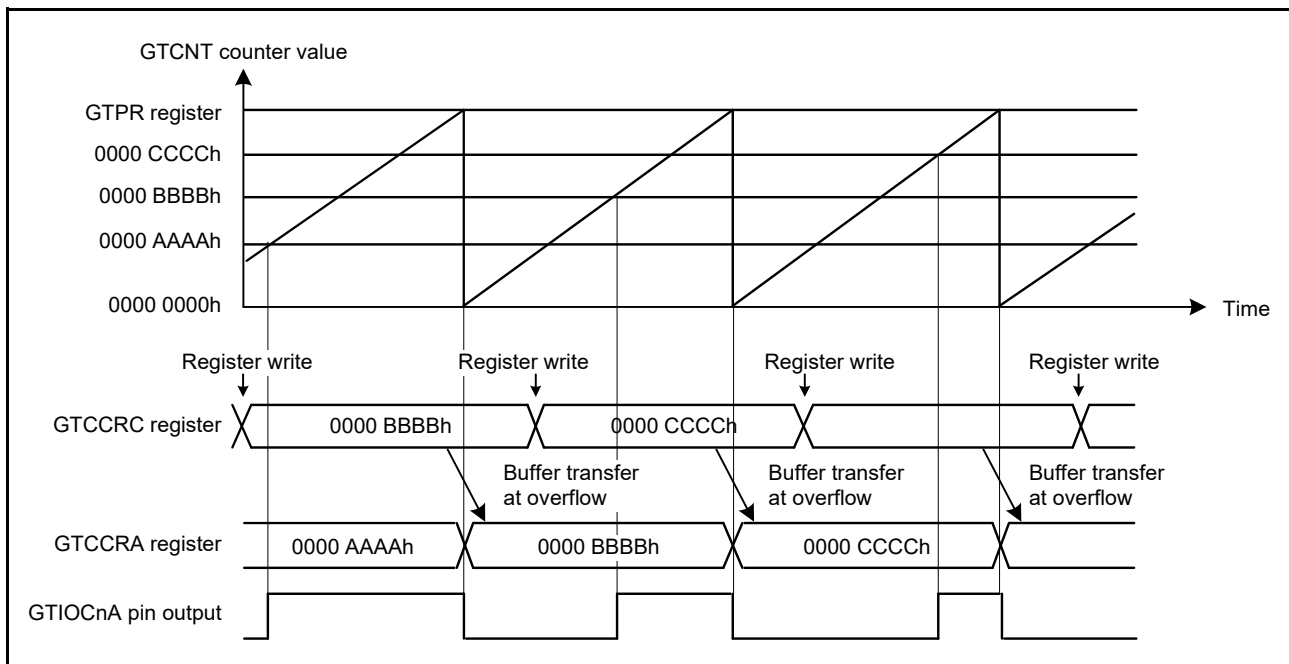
GTCNT counter value

GTPR register
0000 CCCCh
0000 BBBBh
0000 AAAAh
0000 0000h

Time

Register write
Register write
Register write
Register write

GTCCRC register
0000 BBBBh
0000 CCCCh

Buffer transfer at overflow
Buffer transfer at overflow
Buffer transfer at overflow

GTCCRA register
0000 AAAAh
0000 BBBBh
0000 CCCCh

GTIOCnA pin output